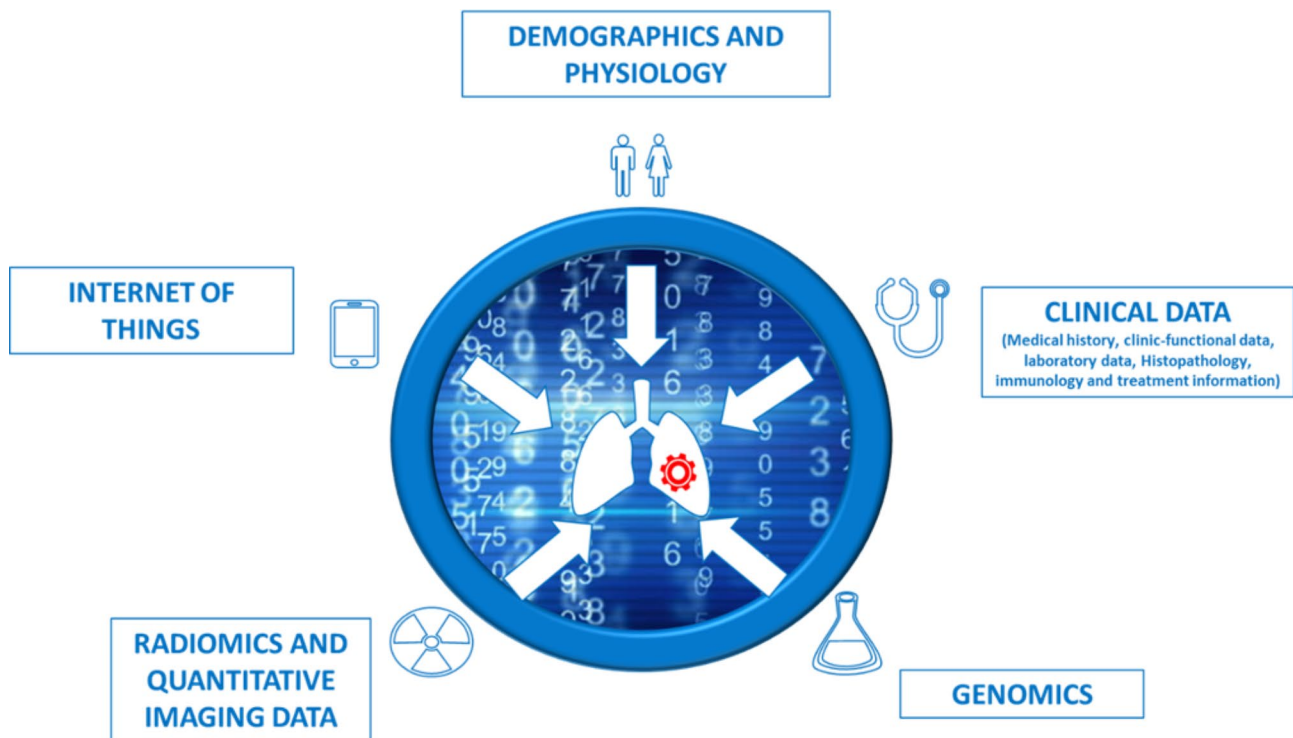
DEMOGRAPHICS AND PHYSIOLOGY

INTERNET OF THINGS

CLINICAL DATA
(Medical history, clinic-functional data, laboratory data, Histopathology, immunology and treatment information)

RADIOMICS AND QUANTITATIVE IMAGING DATA

GENOMICS